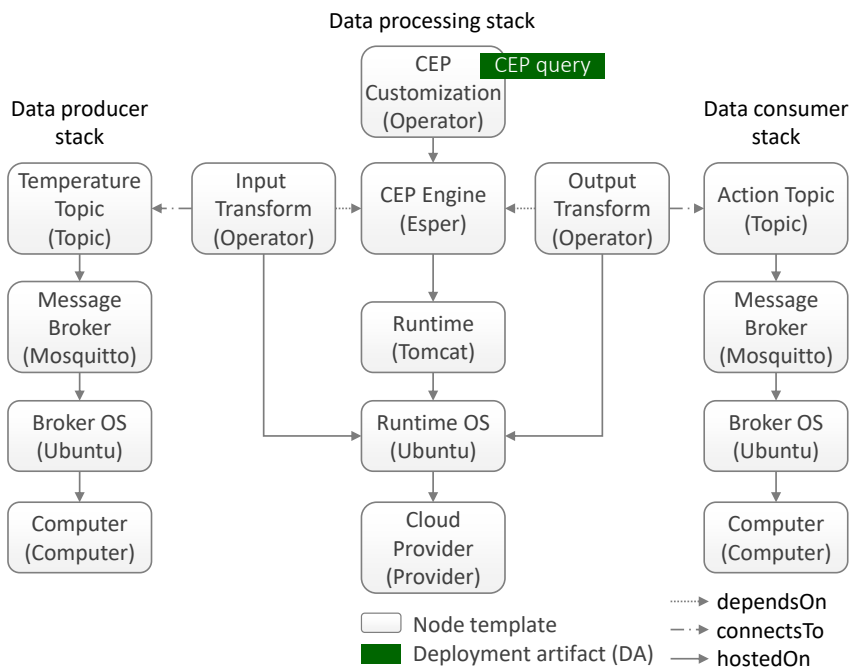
Data processing stack

CEP Customization (Operator)

CEP query

Data producer stack

Data consumer stack

Temperature Topic (Topic)

Input Transform (Operator)

CEP Engine (Esper)

Output Transform (Operator)

Action Topic (Topic)

Message Broker (Mosquitto)

Runtime (Tomcat)

Message Broker (Mosquitto)

Broker OS (Ubuntu)

Runtime OS (Ubuntu)

Broker OS (Ubuntu)

Computer (Computer)

Cloud Provider (Provider)

Computer (Computer)

Node template

Deployment artifact (DA)

dependsOn

connectsTo

hostedOn